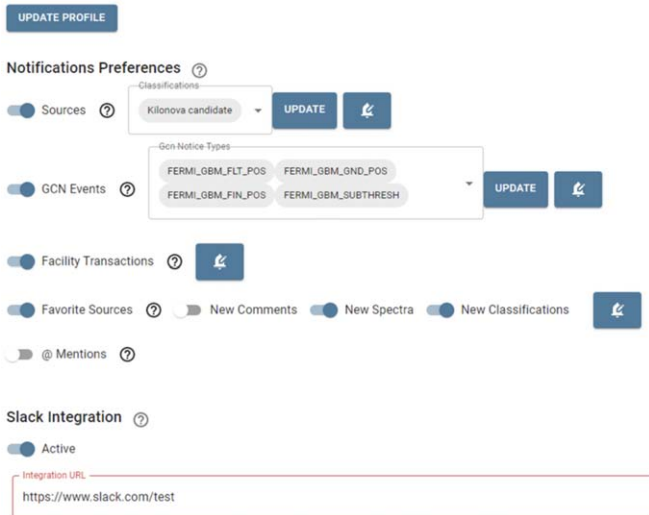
UPDATE PROFILE

Notifications Preferences

Sources

Classifications

Kilonova candidate

UPDATE

GCN Events

Gcn Notice Types

FERMI_GBM_FLT_POS FERMI_GBM_GND_POS

FERMI_GBM_FIN_POS FERMI_GBM_SUBTHRESH

UPDATE

Facility Transactions

Favorite Sources New Comments New Spectra New Classifications

@ Mentions

Slack Integration

Active

Integration URL

https://www.slack.com/test